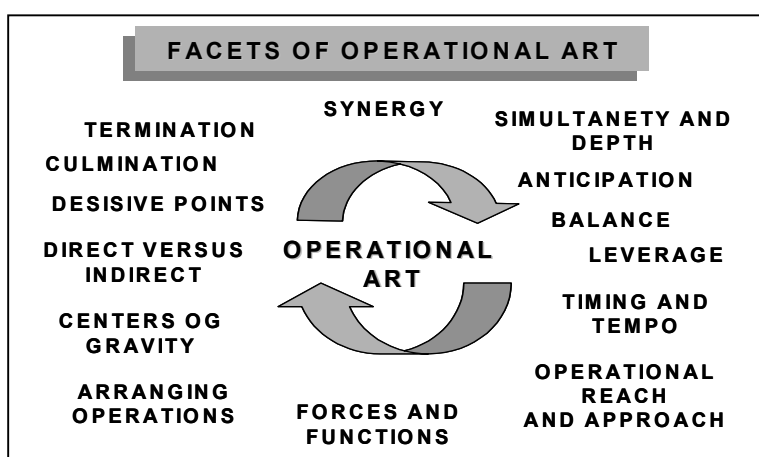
FACETS OF OPERATIONAL ART

SYNERGY

SIMULTANETY AND DEPTH

ANTICIPATION

BALANCE

LEVERAGE

TIMING AND TEMPO

OPERATIONAL REACH AND APPROACH

FORCES AND FUNCTIONS

ARRANGING OPERATIONS

CENTERS OG GRAVITY

DIRECT VERSUS INDIRECT

DESISIVE POINTS

CULMINATION

TERMINATION

OPERATIONAL ART